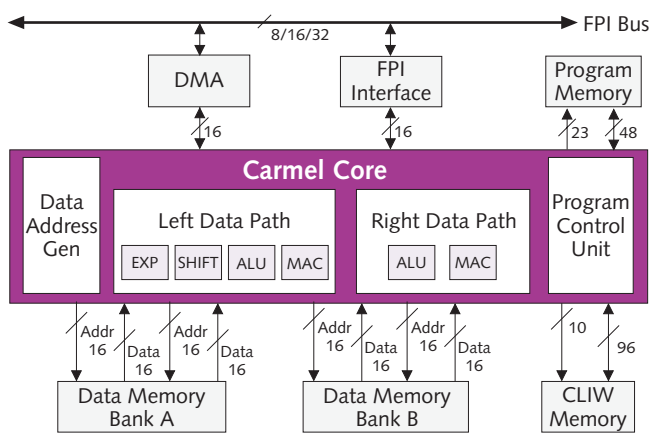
8/16/32

FPI Bus

DMA

FPI Interface

Program Memory

16

16

23

48

Carmel Core

Data Address Gen

Left Data Path

EXP

SHIFT

ALU

MAC

Right Data Path

ALU

MAC

Program Control Unit

Addr 16

Data 16

Addr 16

Data 16

Addr 16

Data 16

Addr 16

Data 16

10

96

Data Memory Bank A

Data Memory Bank B

CLIW Memory